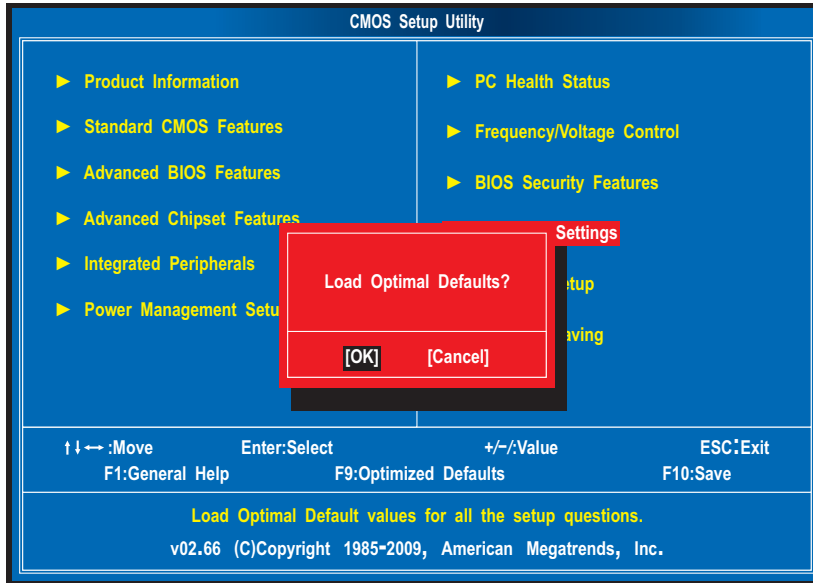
CMOS Setup Utility

► Product Information

► Standard CMOS Features

► Advanced BIOS Features

► Advanced Chipset Features

► Integrated Peripherals

► Power Management Setu

► PC Health Status

► Frequency/Voltage Control

► BIOS Security Features

Settings

etup

aving

Load Optimal Defaults?

[OK] [Cancel]

↑↓↔:Move Enter:Select +/−/:Value ESC:Exit
F1:General Help F9:Optimized Defaults F10:Save

Load Optimal Default values for all the setup questions.

v02.66 (C)Copyright 1985-2009, American Megatrends, Inc.